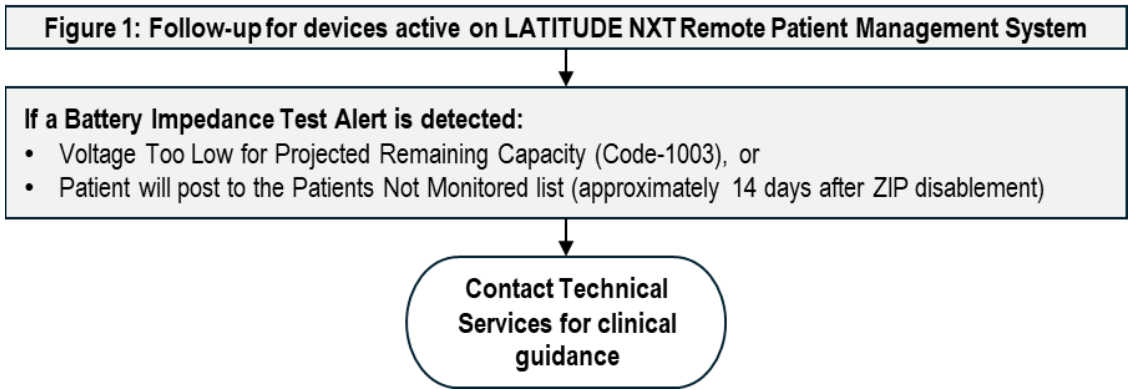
Figure 1: Follow-up for devices active on LATITUDE NXT Remote Patient Management System

If a Battery Impedance Test Alert is detected:
• Voltage Too Low for Projected Remaining Capacity (Code-1003), or
• Patient will post to the Patients Not Monitored list (approximately 14 days after ZIP disablement)

Contact Technical Services for clinical guidance